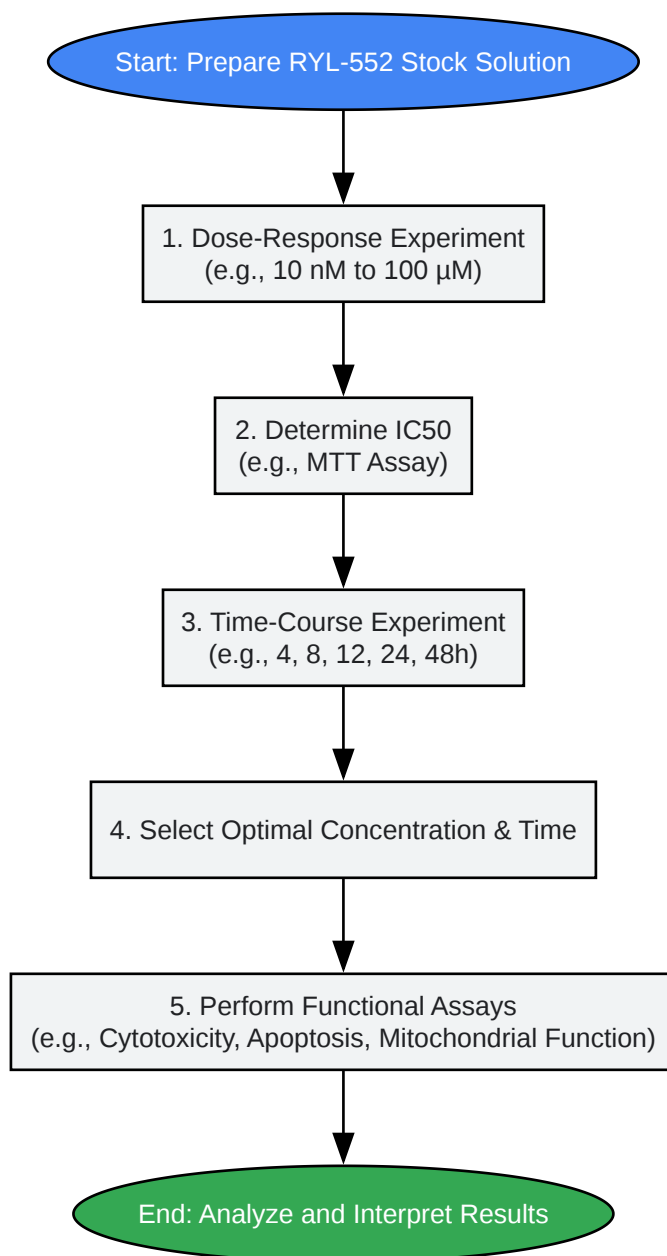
Start: Prepare RYL-552 Stock Solution

1. Dose-Response Experiment
(e.g., 10 nM to 100 µM)

2. Determine IC50
(e.g., MTT Assay)

3. Time-Course Experiment
(e.g., 4, 8, 12, 24, 48h)

4. Select Optimal Concentration & Time

5. Perform Functional Assays
(e.g., Cytotoxicity, Apoptosis, Mitochondrial Function)

End: Analyze and Interpret Results